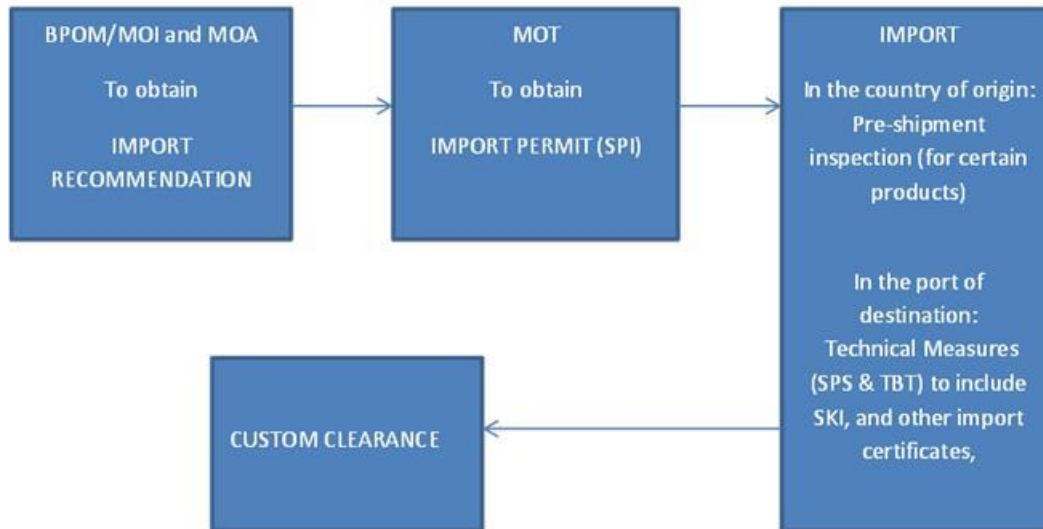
BPOM/MOI and MOA

To obtain

IMPORT RECOMMENDATION

MOT

To obtain

IMPORT PERMIT (SPI)

IMPORT

In the country of origin: Pre-shipment inspection (for certain products)

In the port of destination: Technical Measures (SPS & TBT) to include SKI, and other import certificates,

CUSTOM CLEARANCE